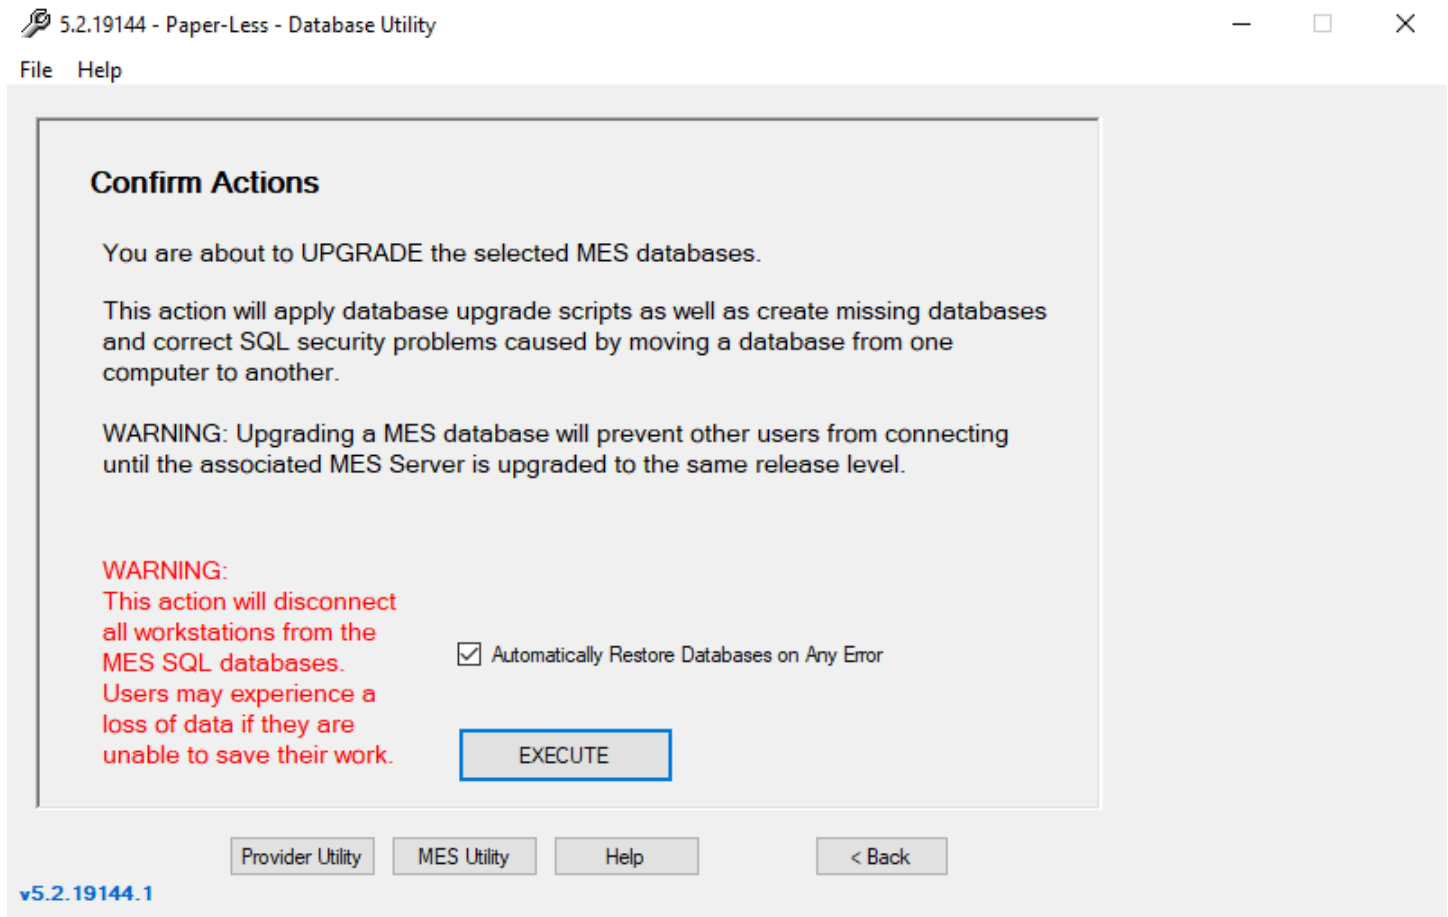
5.2.19144 - Paper-Less - Database Utility

File Help

Confirm Actions

You are about to UPGRADE the selected MES databases.

This action will apply database upgrade scripts as well as create missing databases and correct SQL security problems caused by moving a database from one computer to another.

WARNING: Upgrading a MES database will prevent other users from connecting until the associated MES Server is upgraded to the same release level.

WARNING:
This action will disconnect all workstations from the MES SQL databases. Users may experience a loss of data if they are unable to save their work.

Automatically Restore Databases on Any Error

EXECUTE

Provider Utility MES Utility Help < Back

v5.2.19144.1